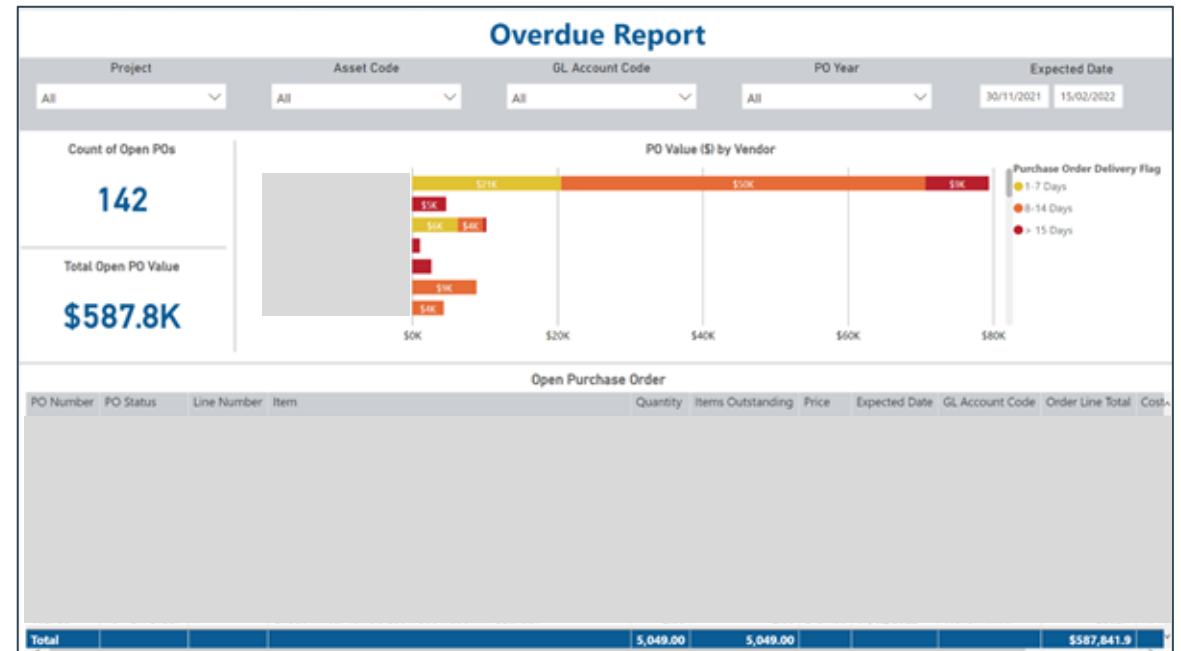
Overdue Report

Project
All

Asset Code
All

GL Account Code
All

PO Year
All

Expected Date
30/11/2021 15/02/2022

Count of Open POs
142

Total Open PO Value
$587.8K

PO Value ($) by Vendor

$21K $50K $9K
$5K
$6K $4K
$9K
$4K

$0K $20K $40K $60K $80K

Purchase Order Delivery Flag
1-7 Days
8-14 Days
> 15 Days

Open Purchase Order

| PO Number | PO Status | Line Number | Item | Quantity | Items Outstanding | Price | Expected Date | GL Account Code | Order Line Total | Cost |
|---|---|---|---|---|---|---|---|---|---|---|
| Total | | | | 5,049.00 | 5,049.00 | | | | $587,841.9 | |